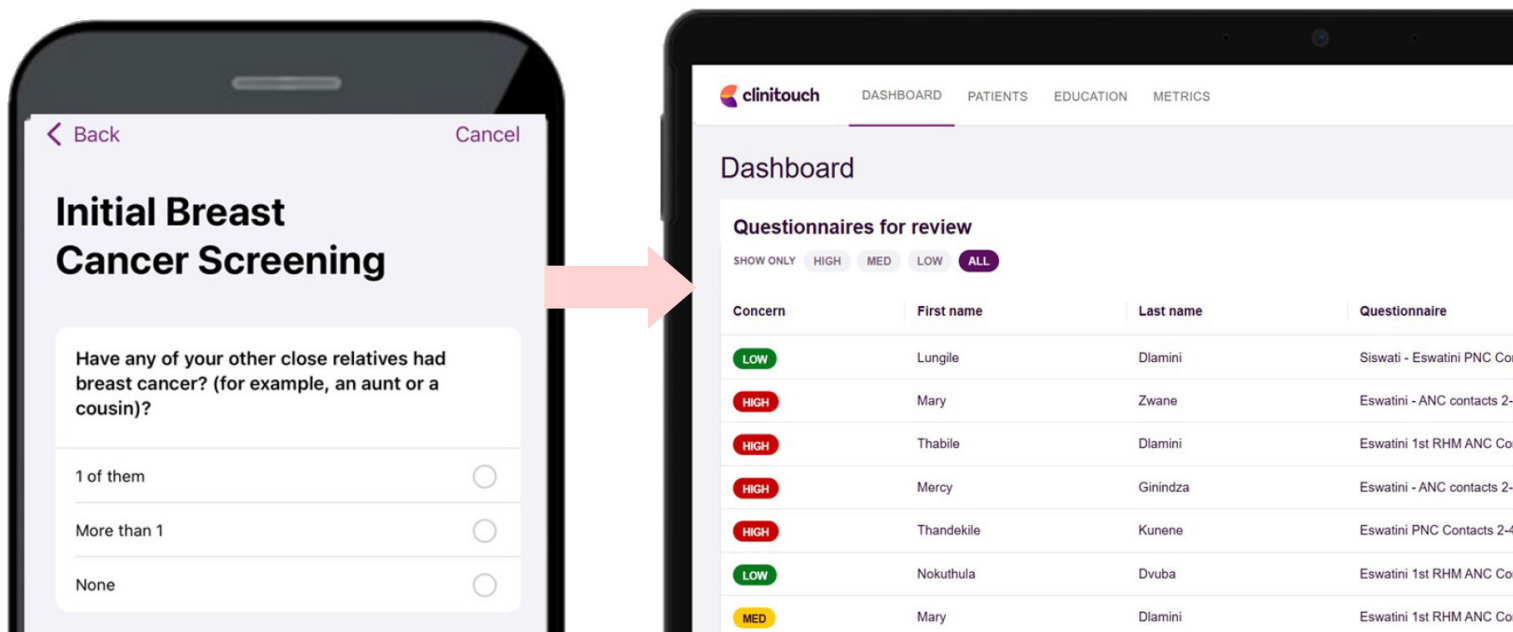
< Back Cancel

Initial Breast Cancer Screening

Have any of your other close relatives had breast cancer? (for example, an aunt or a cousin)?

1 of them

More than 1

None

clinitouch DASHBOARD PATIENTS EDUCATION METRICS

Dashboard

Questionnaires for review

SHOW ONLY HIGH MED LOW ALL

| Concern | First name | Last name | Questionnaire |
|---|---|---|---|
| LOW | Lungile | Dlamini | Siswati - Eswatini PNC Co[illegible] |
| HIGH | Mary | Zwane | Eswatini - ANC contacts 2-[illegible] |
| HIGH | Thabile | Dlamini | Eswatini 1st RHM ANC Co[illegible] |
| HIGH | Mercy | Ginindza | Eswatini - ANC contacts 2-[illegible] |
| HIGH | Thandekile | Kunene | Eswatini PNC Contacts 2-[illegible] |
| LOW | Nokuthula | Dvuba | Eswatini 1st RHM ANC Co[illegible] |
| MED | Mary | Dlamini | Eswatini 1st RHM ANC Co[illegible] |